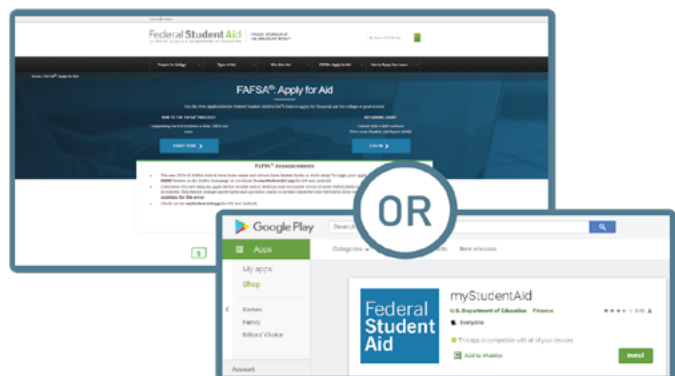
Federal Student Aid

PROUD SPONSOR of the AMERICAN MIND®

Prepare for College

Types of Aid

Who Gets Aid

FAFSA®: Apply for Aid

How to Repay Your Loans

FAFSA®: Apply for Aid

START HERE

LOG IN

FAFSA® Announcements

OR

Google Play

Apps

My apps

Shop

Games

Family

Editors' Choice

Account

Categories

New releases

Federal Student Aid

myStudentAid

U.S. Department of Education

Finance

Everyone

This app is compatible with all of your devices.

Add to Wishlist

Install